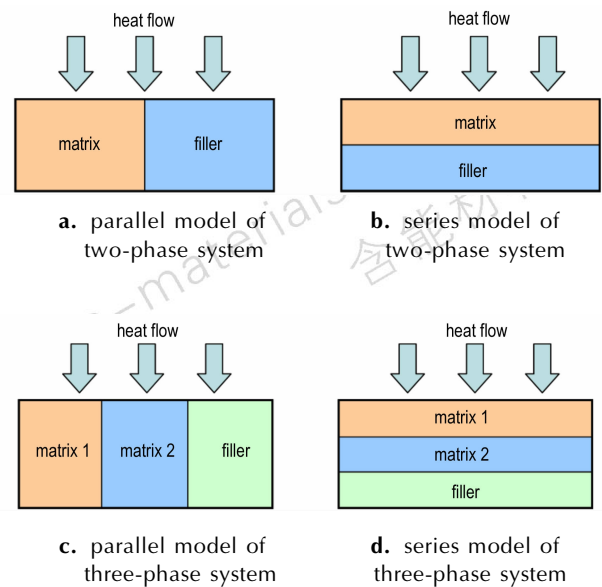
heat flow

matrix

filler

**a.** parallel model of two-phase system

heat flow

matrix

filler

**b.** series model of two-phase system

heat flow

matrix 1

matrix 2

filler

**c.** parallel model of three-phase system

heat flow

matrix 1

matrix 2

filler

**d.** series model of three-phase system